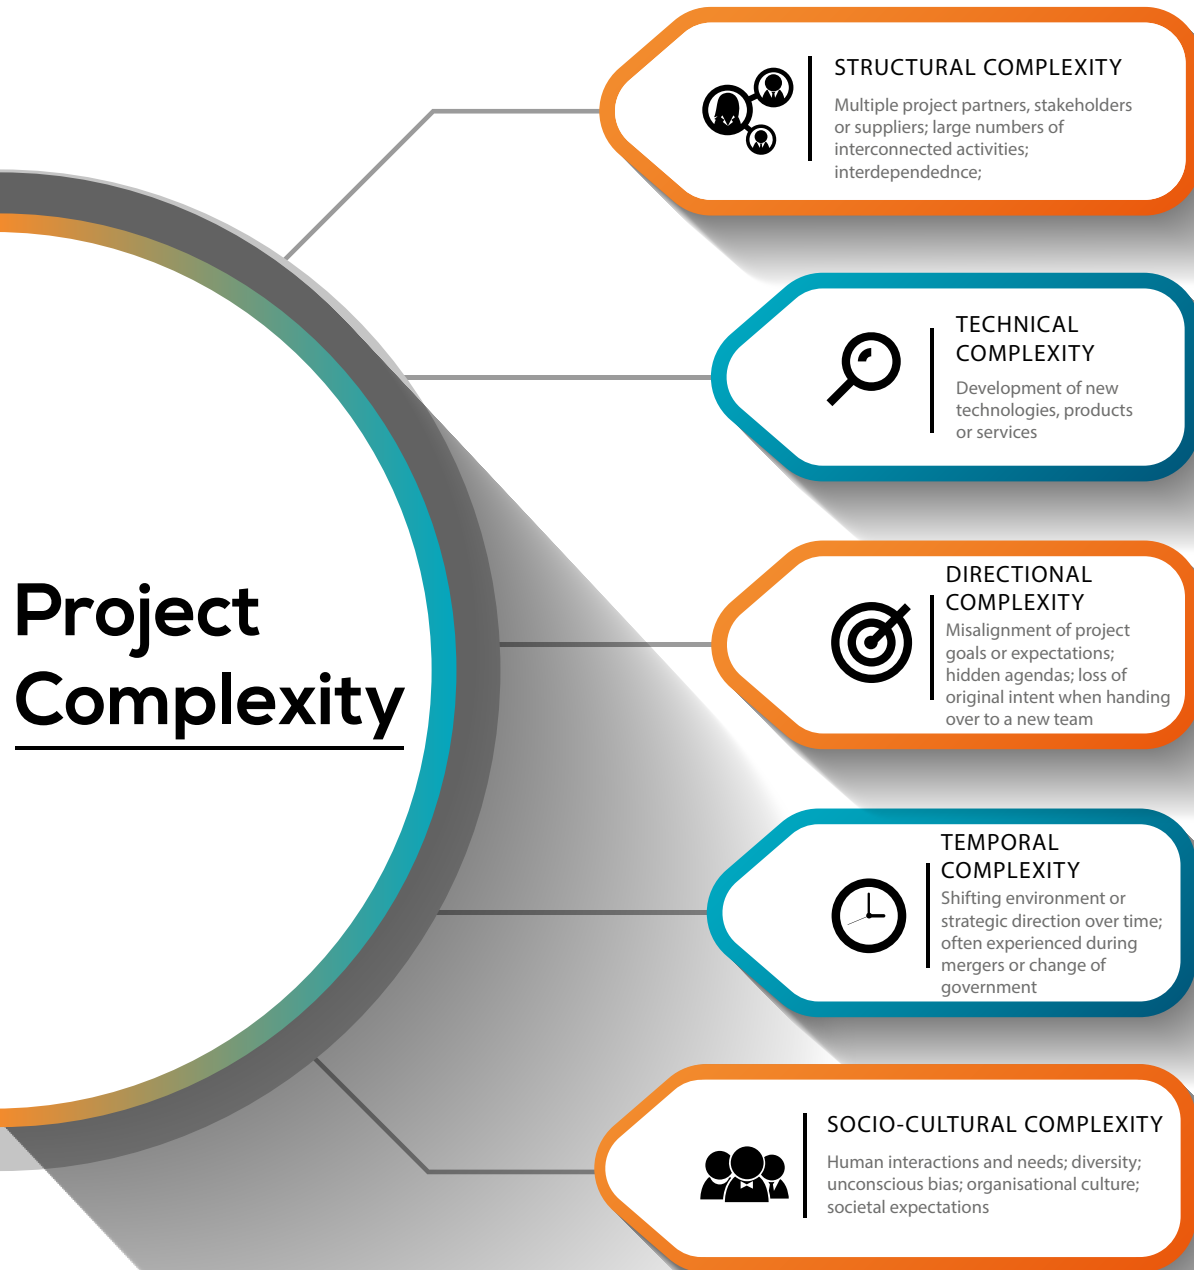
Project Complexity

STRUCTURAL COMPLEXITY
Multiple project partners, stakeholders or suppliers; large numbers of interconnected activities; interdependednce;

TECHNICAL COMPLEXITY
Development of new technologies, products or services

DIRECTIONAL COMPLEXITY
Misalignment of project goals or expectations; hidden agendas; loss of original intent when handing over to a new team

TEMPORAL COMPLEXITY
Shifting environment or strategic direction over time; often experienced during mergers or change of government

SOCIO-CULTURAL COMPLEXITY
Human interactions and needs; diversity; unconscious bias; organisational culture; societal expectations